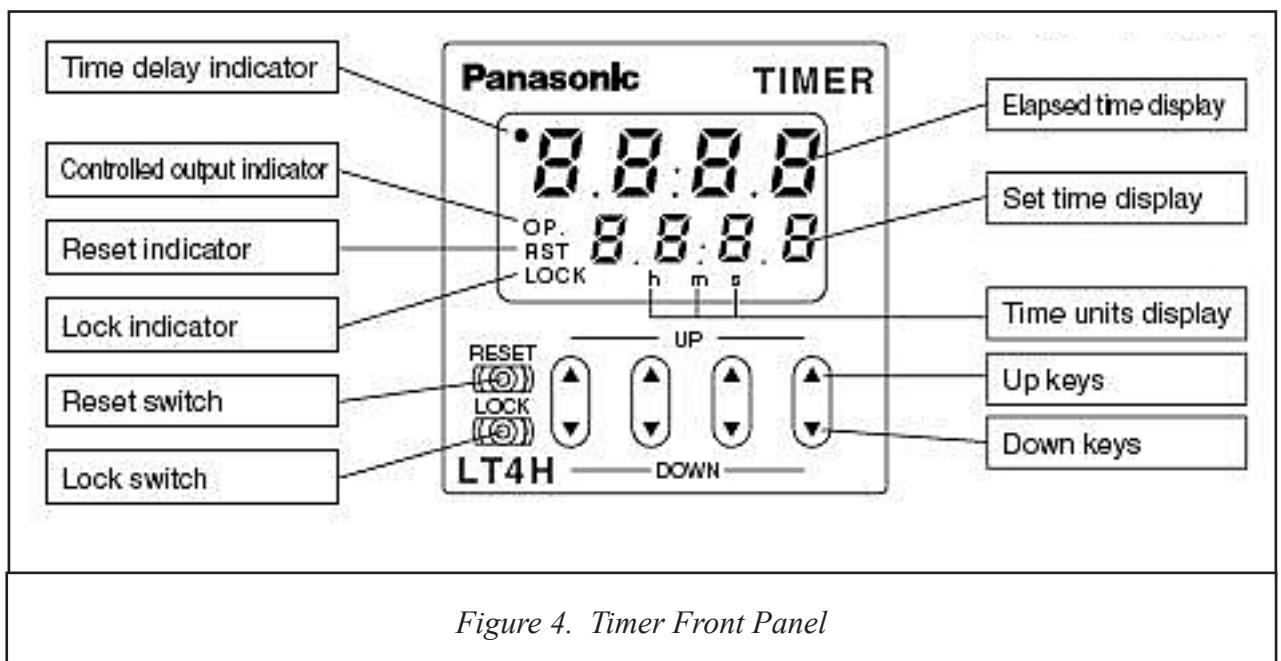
Time delay indicator

Controlled output indicator

Reset indicator

Lock indicator

Reset switch

Lock switch

Panasonic TIMER

8.8:8.8

OP.
RST 8.8:8.8
LOCK

h m s

UP

RESET

LOCK

LT4H DOWN

Elapsed time display

Set time display

Time units display

Up keys

Down keys

*Figure 4. Timer Front Panel*